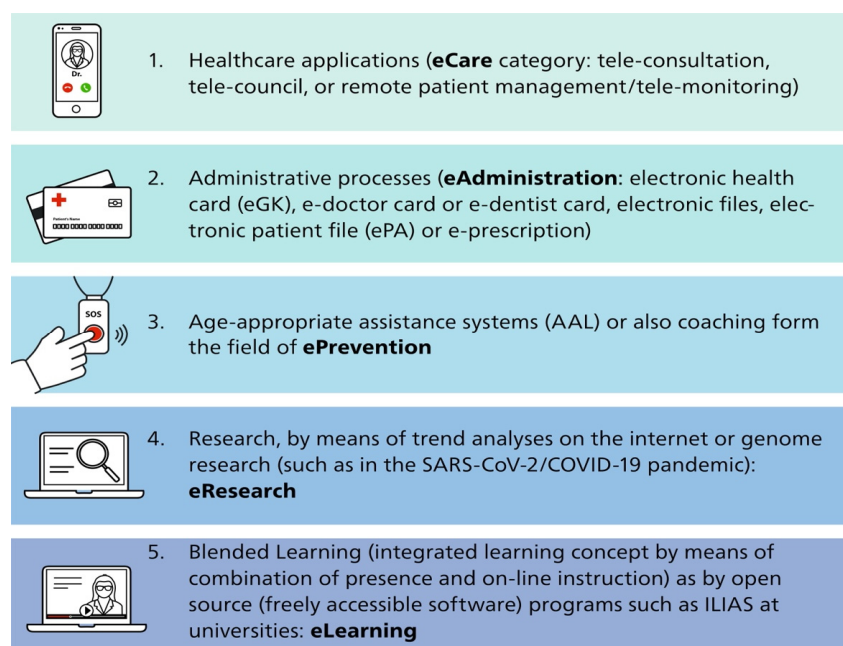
Dr.

1. Healthcare applications (**eCare** category: tele-consultation, tele-council, or remote patient management/tele-monitoring)

Patient's Name

2. Administrative processes (**eAdministration**: electronic health card (eGK), e-doctor card or e-dentist card, electronic files, electronic patient file (ePA) or e-prescription)

SOS

3. Age-appropriate assistance systems (AAL) or also coaching form the field of **ePrevention**

4. Research, by means of trend analyses on the internet or genome research (such as in the SARS-CoV-2/COVID-19 pandemic): **eResearch**

5. Blended Learning (integrated learning concept by means of combination of presence and on-line instruction) as by open source (freely accessible software) programs such as ILIAS at universities: **eLearning**